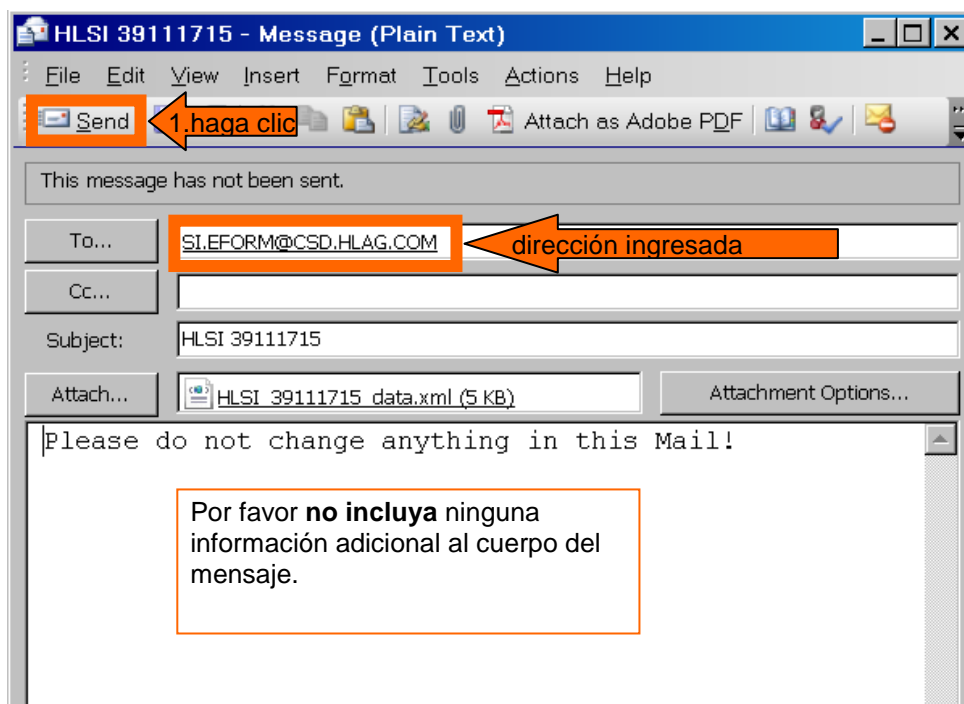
HLSI 39111715 - Message (Plain Text)

File Edit View Insert Format Tools Actions Help

Send 1.haga clic Attach as Adobe PDF

This message has not been sent.

To... SI.EFORM@CSD.HLAG.COM dirección ingresada

Cc...

Subject: HLSI 39111715

Attach... HLSI_39111715_data.xml (5 KB) Attachment Options...

Please do not change anything in this Mail!

Por favor **no incluya** ninguna información adicional al cuerpo del mensaje.